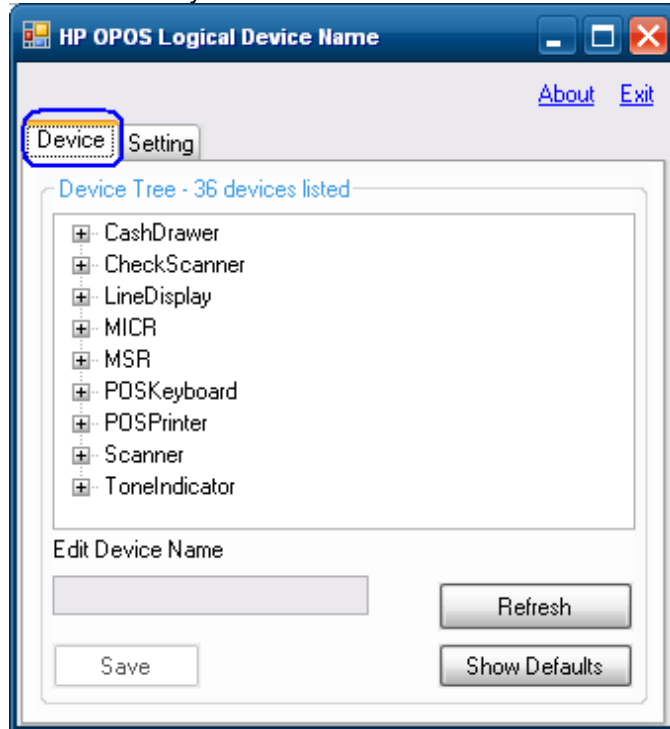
HP OPOS Logical Device Name

About Exit

Device Setting

Device Tree - 36 devices listed

CashDrawer
CheckScanner
LineDisplay
MICR
MSR
POSKeyboard
POSPrinter
Scanner
ToneIndicator

Edit Device Name

Refresh

Save

Show Defaults